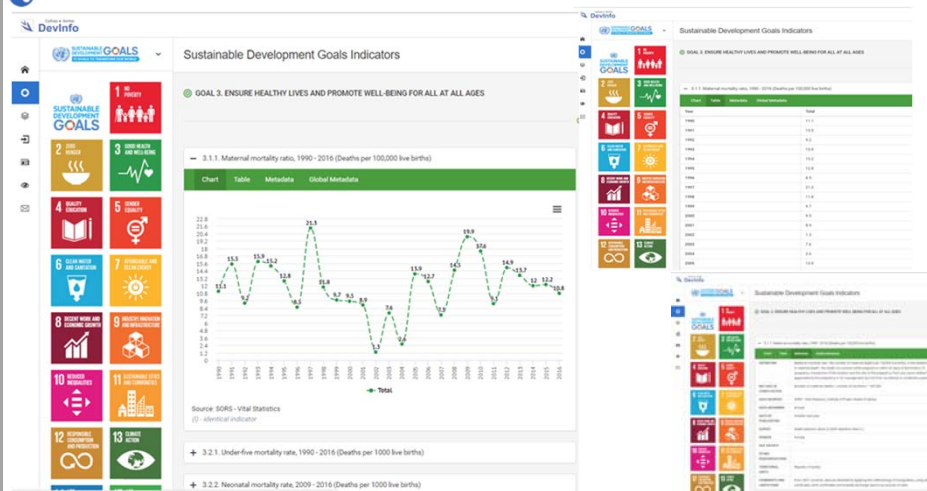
DevInfo

SUSTAINABLE DEVELOPMENT GOALS

Sustainable Development Goals Indicators

GOAL 3. ENSURE HEALTHY LIVES AND PROMOTE WELL-BEING FOR ALL AT ALL AGES

SUSTAINABLE DEVELOPMENT GOALS

1 NO POVERTY
2 ZERO HUNGER
3 GOOD HEALTH AND WELL-BEING
4 QUALITY EDUCATION
5 GENDER EQUALITY
6 CLEAN WATER AND SANITATION
7 AFFORDABLE AND CLEAN ENERGY
8 DECENT WORK AND ECONOMIC GROWTH
9 INDUSTRY, INNOVATION AND INFRASTRUCTURE
10 REDUCED INEQUALITIES
11 SUSTAINABLE CITIES AND COMMUNITIES
12 RESPONSIBLE CONSUMPTION AND PRODUCTION
13 CLIMATE ACTION

— 3.1.1. Maternal mortality ratio, 1990 - 2016 (Deaths per 100,000 live births)

Chart Table Metadata Global Metadata

22.8
21.6
20.4
19.2
18
16.8
15.6
14.4
13.2
12
10.8
9.6
8.4
7.2
6
4.8
3.6
2.4
1.2
0

11.1 15.5 9.2 15.9 15.2 12.8 8.5 21.5 11.8 9.7 9.1 8.9 7.6 3.6 13.9 12.7 7.9 14.5 19.9 17.6 9.1 14.9 13.7 12 13.2 10.8

1990 1991 1992 1993 1994 1995 1996 1997 1998 1999 2000 2001 2002 2003 2004 2005 2006 2007 2008 2009 2010 2011 2012 2013 2014 2015 2016

Total

Source: SORS - Vital Statistics
(i) - identical indicator

+ 3.2.1. Under-five mortality rate, 1990 - 2016 (Deaths per 1000 live births)

+ 3.2.2. Neonatal mortality rate, 2009 - 2016 (Deaths per 1000 live births)

DevInfo
Sustainable Development Goals Indicators
GOAL 3. ENSURE HEALTHY LIVES AND PROMOTE WELL-BEING FOR ALL AT ALL AGES
3.1.1. Maternal mortality ratio, 1990 - 2016 (Deaths per 100,000 live births)
Chart Table Metadata Global Metadata
Total
1990
1991
1992
1993
1994
1995
1996
1997
1998
1999
2000
2001
2002
2003
2004
2005

DevInfo
Sustainable Development Goals Indicators
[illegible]